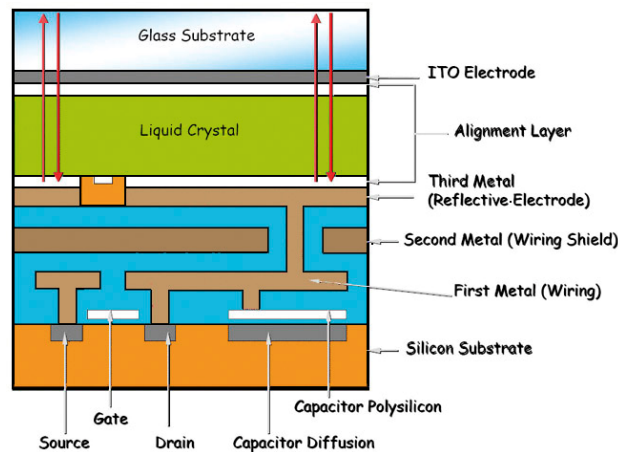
Glass Substrate

ITO Electrode

Liquid Crystal

Alignment Layer

Third Metal
(Reflective Electrode)

Second Metal (Wiring Shield)

First Metal (Wiring)

Silicon Substrate

Capacitor Polysilicon

Gate

Source

Drain

Capacitor Diffusion